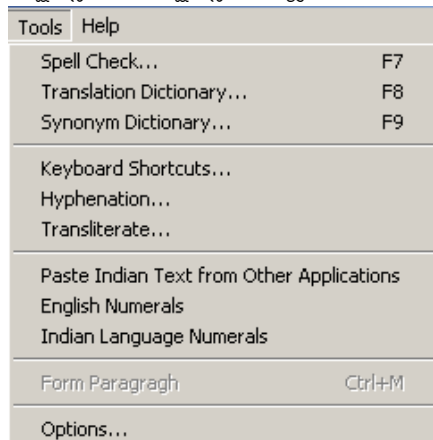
Tools Help

| | |
|---|---|
| Spell Check... | F7 |
| Translation Dictionary... | F8 |
| Synonym Dictionary... | F9 |

Keyboard Shortcuts...
Hyphenation...
Transliterate...

Paste Indian Text from Other Applications
English Numerals
Indian Language Numerals

| | |
|---|---|
| Form Paragragh | Ctrl+M |

Options...